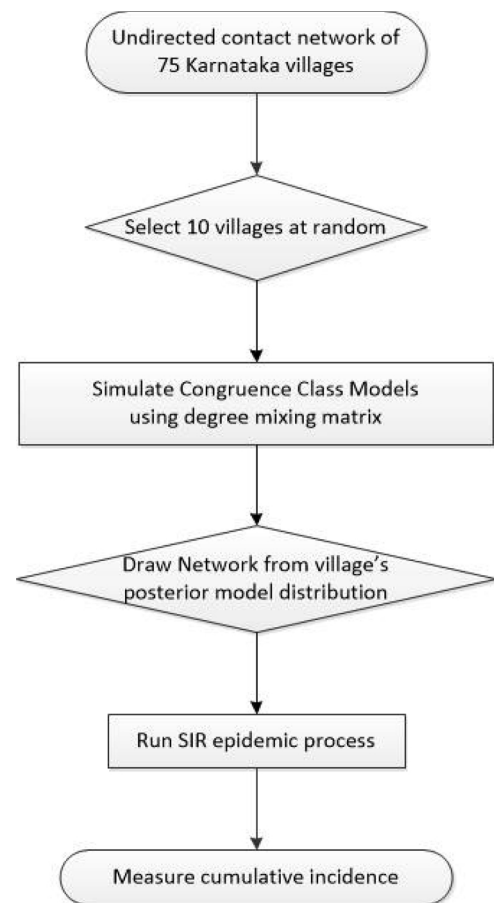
Undirected contact network of 75 Karnataka villages

Select 10 villages at random

Simulate Congruence Class Models using degree mixing matrix

Draw Network from village's posterior model distribution

Run SIR epidemic process

Measure cumulative incidence